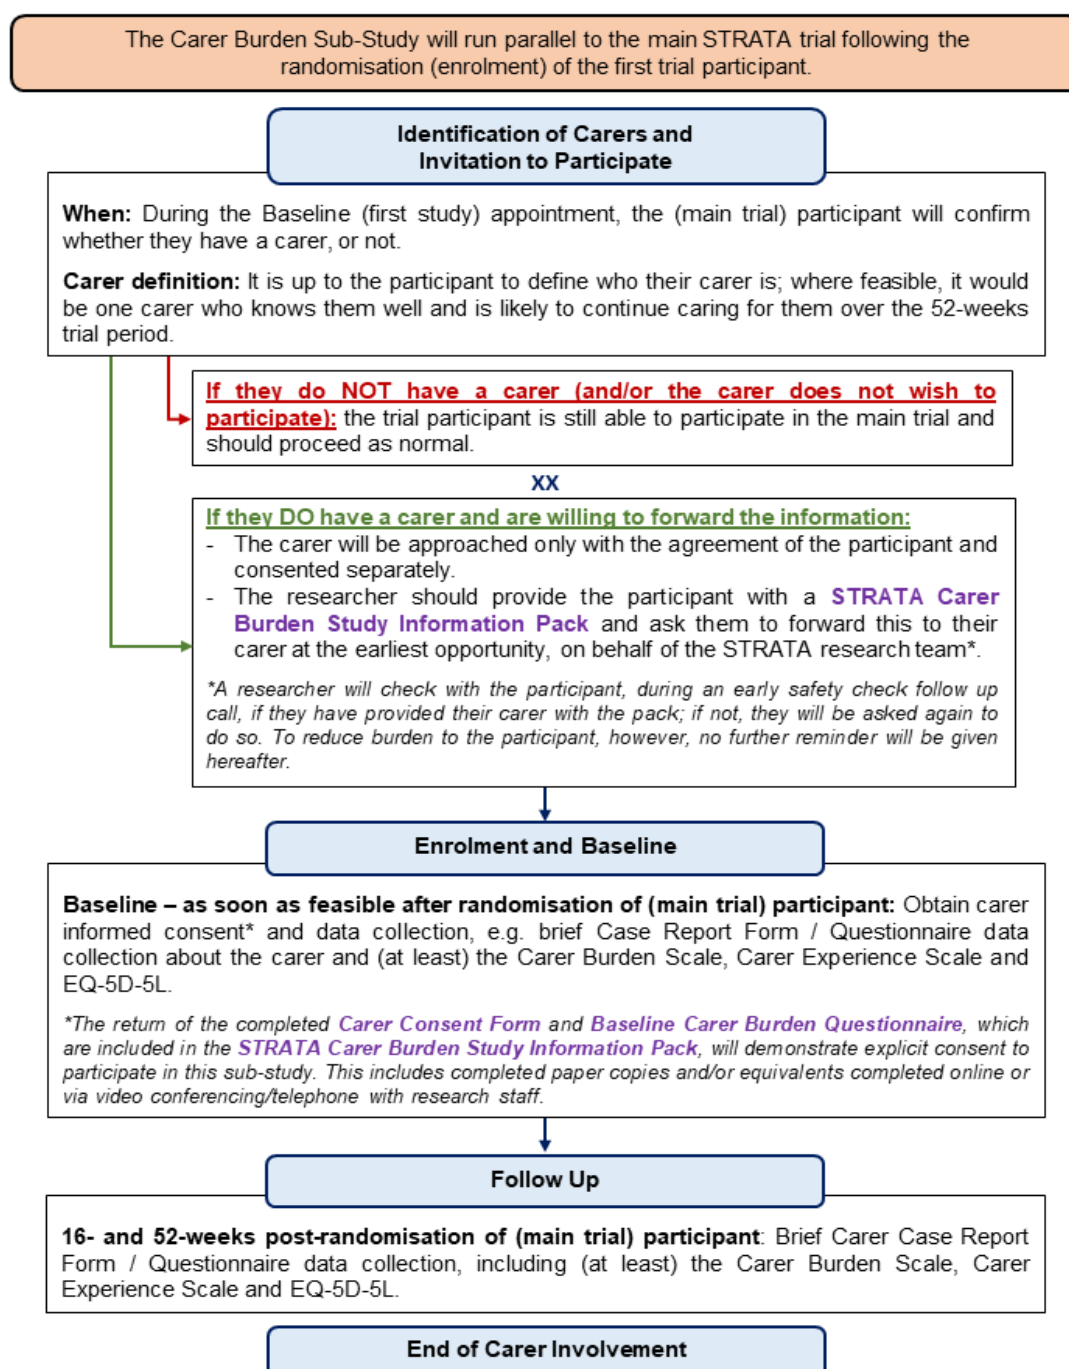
The Carer Burden Sub-Study will run parallel to the main STRATA trial following the randomisation (enrolment) of the first trial participant.

Identification of Carers and Invitation to Participate

When: During the Baseline (first study) appointment, the (main trial) participant will confirm whether they have a carer, or not.

Carer definition: It is up to the participant to define who their carer is; where feasible, it would be one carer who knows them well and is likely to continue caring for them over the 52-weeks trial period.

If they do NOT have a carer (and/or the carer does not wish to participate): the trial participant is still able to participate in the main trial and should proceed as normal.

XX

If they DO have a carer and are willing to forward the information:
- The carer will be approached only with the agreement of the participant and consented separately.
- The researcher should provide the participant with a STRATA Carer Burden Study Information Pack and ask them to forward this to their carer at the earliest opportunity, on behalf of the STRATA research team*.

*A researcher will check with the participant, during an early safety check follow up call, if they have provided their carer with the pack; if not, they will be asked again to do so. To reduce burden to the participant, however, no further reminder will be given hereafter.

Enrolment and Baseline

Baseline – as soon as feasible after randomisation of (main trial) participant: Obtain carer informed consent* and data collection, e.g. brief Case Report Form / Questionnaire data collection about the carer and (at least) the Carer Burden Scale, Carer Experience Scale and EQ-5D-5L.

*The return of the completed Carer Consent Form and Baseline Carer Burden Questionnaire, which are included in the STRATA Carer Burden Study Information Pack, will demonstrate explicit consent to participate in this sub-study. This includes completed paper copies and/or equivalents completed online or via video conferencing/telephone with research staff.

Follow Up

16- and 52-weeks post-randomisation of (main trial) participant: Brief Carer Case Report Form / Questionnaire data collection, including (at least) the Carer Burden Scale, Carer Experience Scale and EQ-5D-5L.

End of Carer Involvement